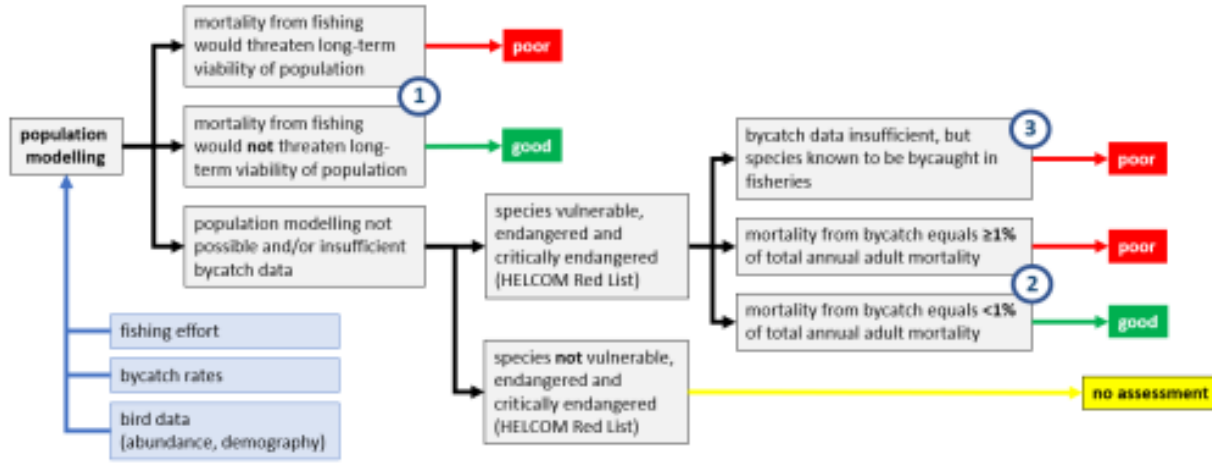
population modelling

mortality from fishing would threaten long-term viability of population

poor

1

mortality from fishing would not threaten long-term viability of population

good

population modelling not possible and/or insufficient bycatch data

species vulnerable, endangered and critically endangered (HELCOM Red List)

bycatch data insufficient, but species known to be bycaught in fisheries

3

poor

mortality from bycatch equals ≥1% of total annual adult mortality

poor

2

mortality from bycatch equals <1% of total annual adult mortality

good

species not vulnerable, endangered and critically endangered (HELCOM Red List)

no assessment

fishing effort

bycatch rates

bird data (abundance, demography)